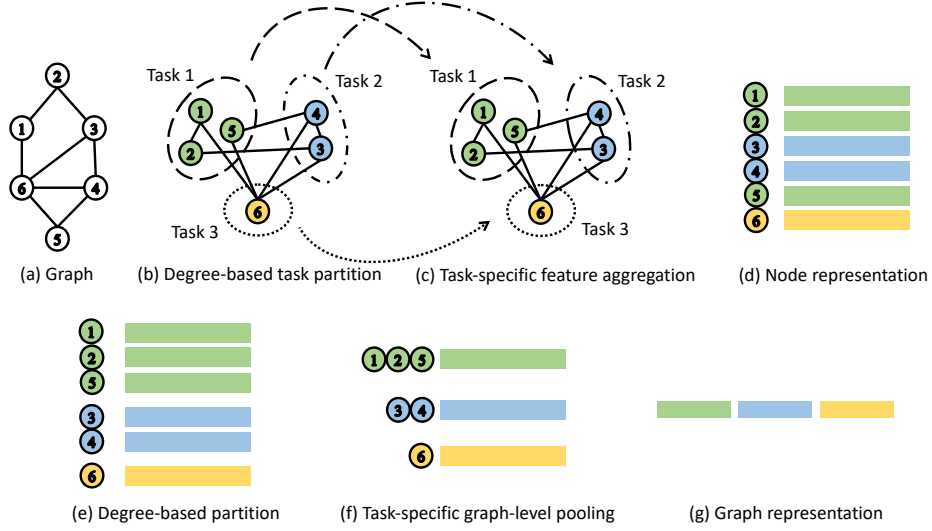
2
1
3
6
4
5
(a) Graph

Task 1
Task 2
1
5
4
2
3
6
Task 3
(b) Degree-based task partition

Task 1
Task 2
1
5
4
2
3
6
Task 3
(c) Task-specific feature aggregation

1
2
3
4
5
6
(d) Node representation

1
2
5
3
4
6
(e) Degree-based partition

1 2 5
3 4
6
(f) Task-specific graph-level pooling

(g) Graph representation